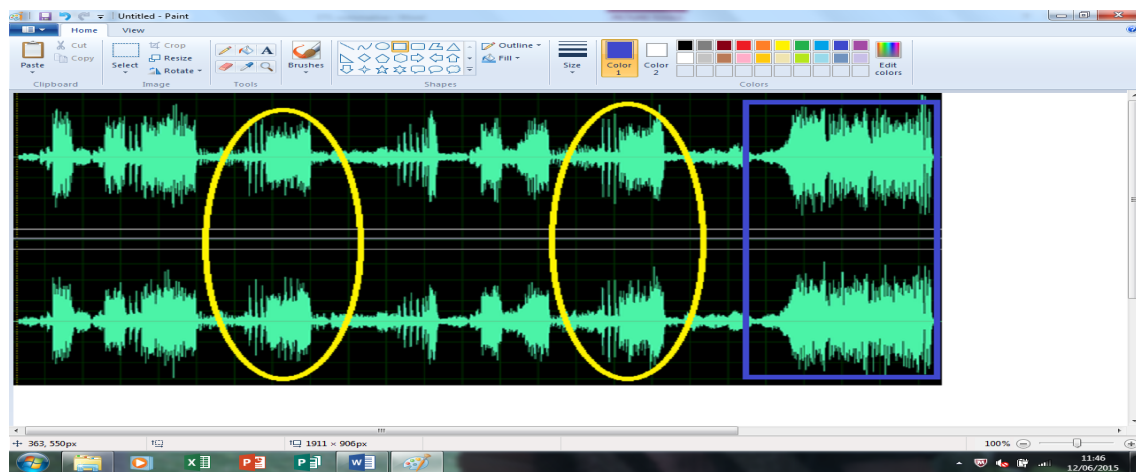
Untitled - Paint

Home View

Paste Cut Copy Clipboard

Select Crop Resize Rotate Image

A Tools

Brushes

Outline Fill Shapes

Size

Color 1 Color 2 Edit colors Colors

363, 550px

1911 × 906px

100%

11:46
12/06/2015